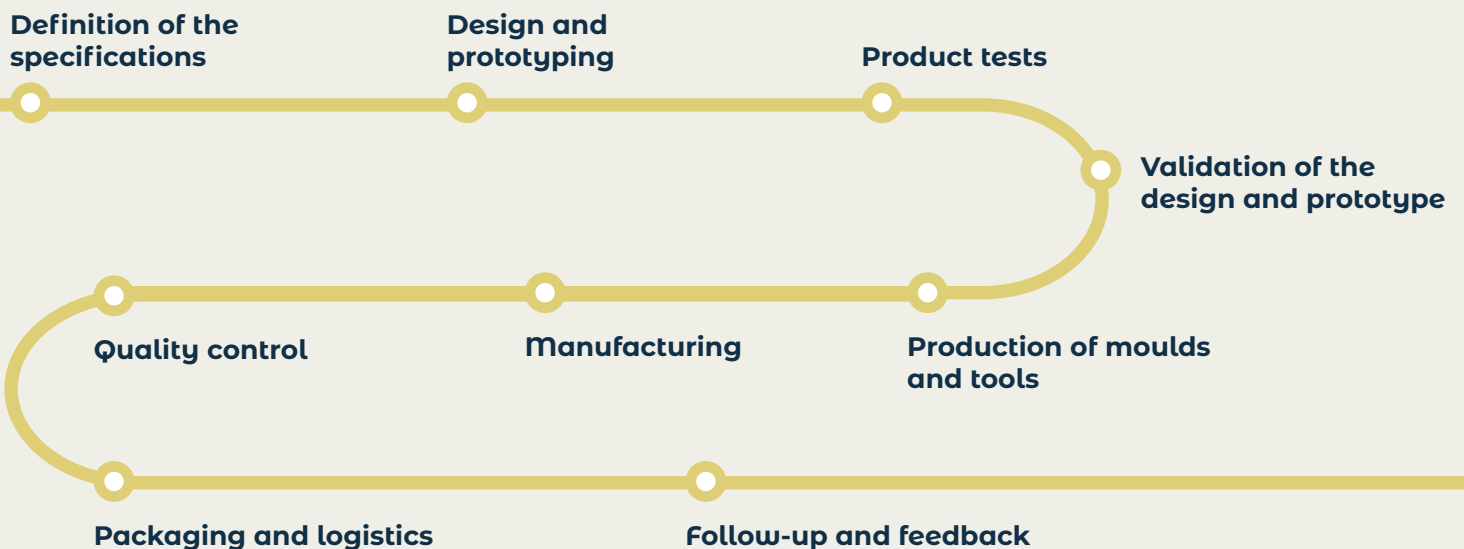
Definition of the specifications

Design and prototyping

Product tests

Validation of the design and prototype

Production of moulds and tools

Manufacturing

Quality control

Packaging and logistics

Follow-up and feedback